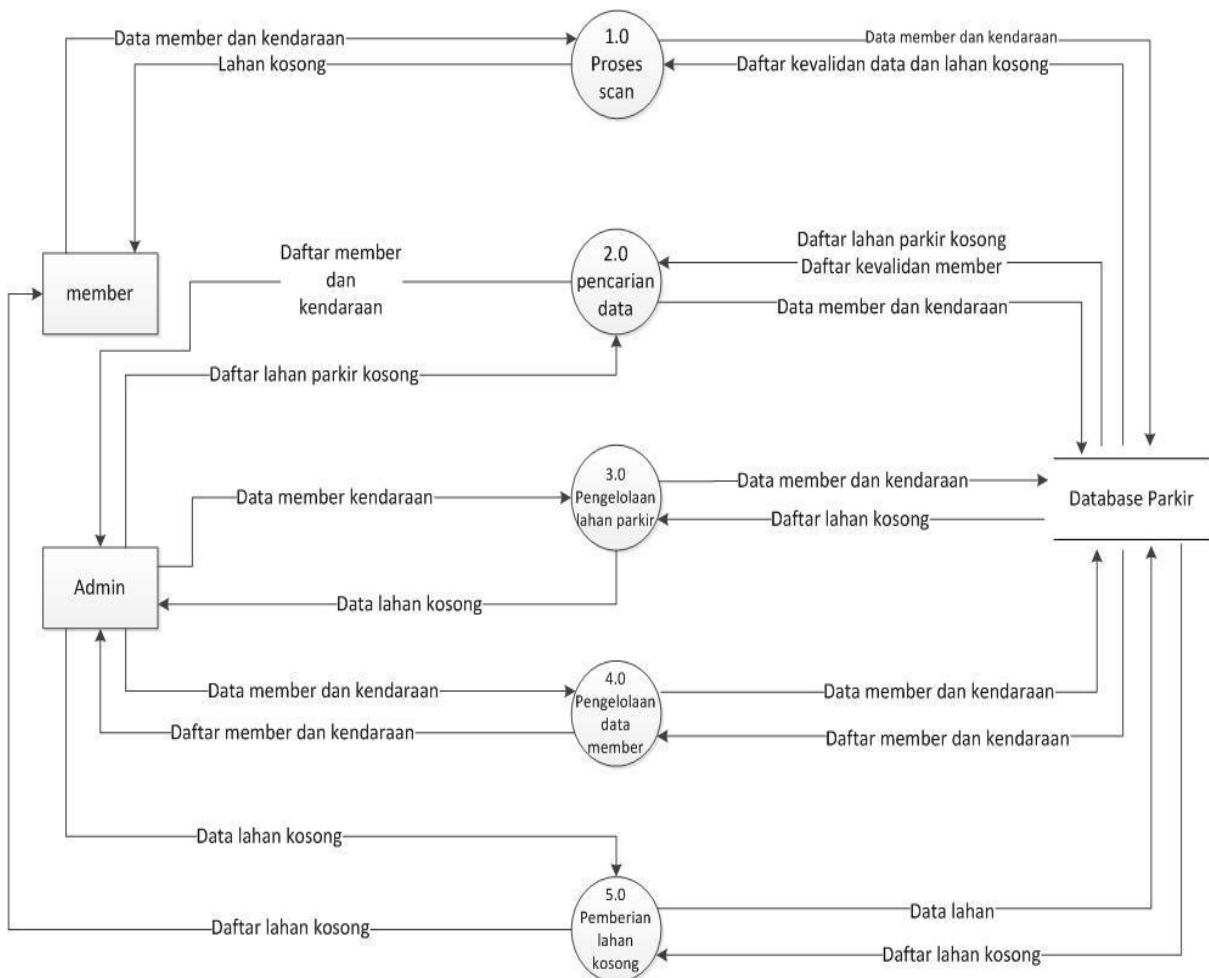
Data member dan kendaraan

Lahan kosong

1.0
Proses
scan

Data member dan kendaraan

Daftar kevalidan data dan lahan kosong

member

Daftar member
dan
kendaraan

2.0
pencarian
data

Daftar lahan parkir kosong

Daftar kevalidan member

Data member dan kendaraan

Daftar lahan parkir kosong

Data member kendaraan

3.0
Pengelolaan
lahan parkir

Data member dan kendaraan

Daftar lahan kosong

Database Parkir

Admin

Data lahan kosong

Data member dan kendaraan

4.0
Pengelolaan
data
member

Data member dan kendaraan

Daftar member dan kendaraan

Daftar member dan kendaraan

Data lahan kosong

5.0
Pemberian
lahan
kosong

Data lahan

Daftar lahan kosong

Daftar lahan kosong